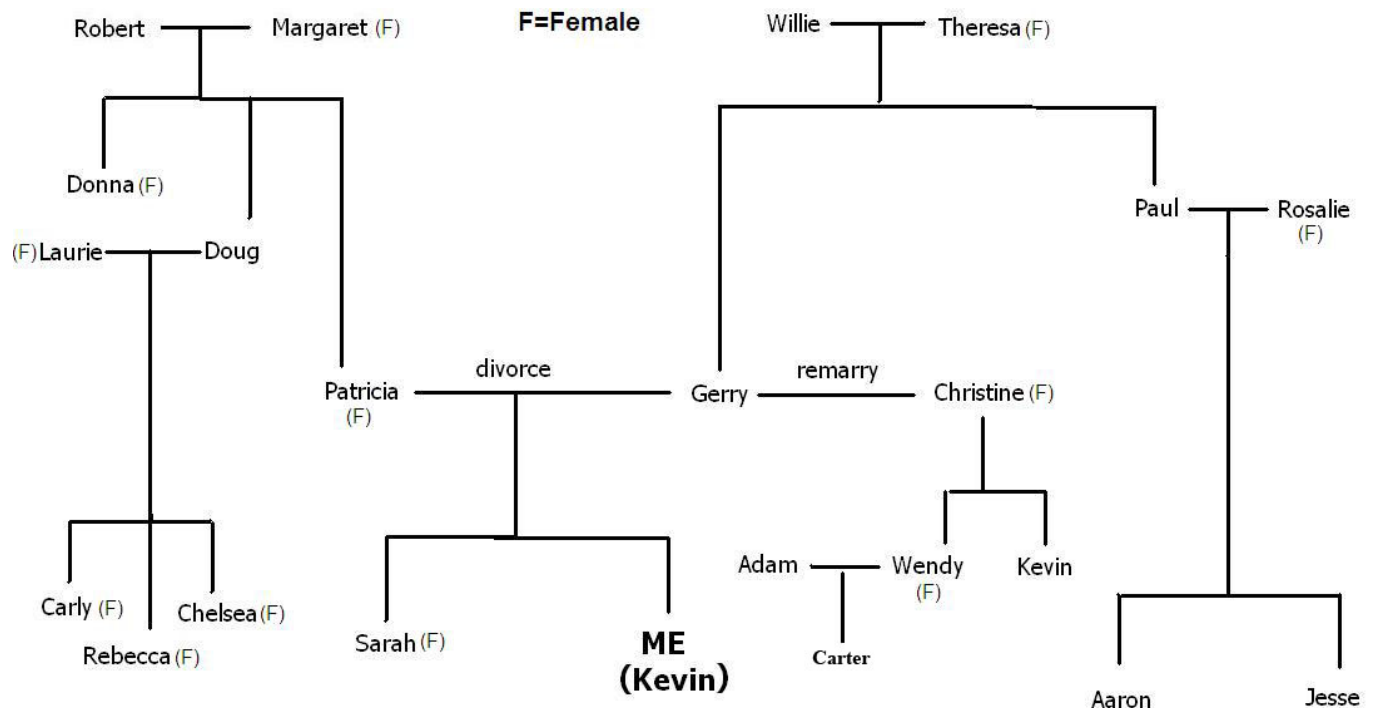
Robert Margaret (F)

F=Female

Willie Theresa (F)

Donna (F)

Paul Rosalie (F)

(F) Laurie Doug

Patricia (F)

divorce

Gerry

remarry

Christine (F)

Carly (F)

Rebecca (F)

Chelsea (F)

Sarah (F)

ME (Kevin)

Adam

Wendy (F)

Kevin

Carter

Aaron

Jesse